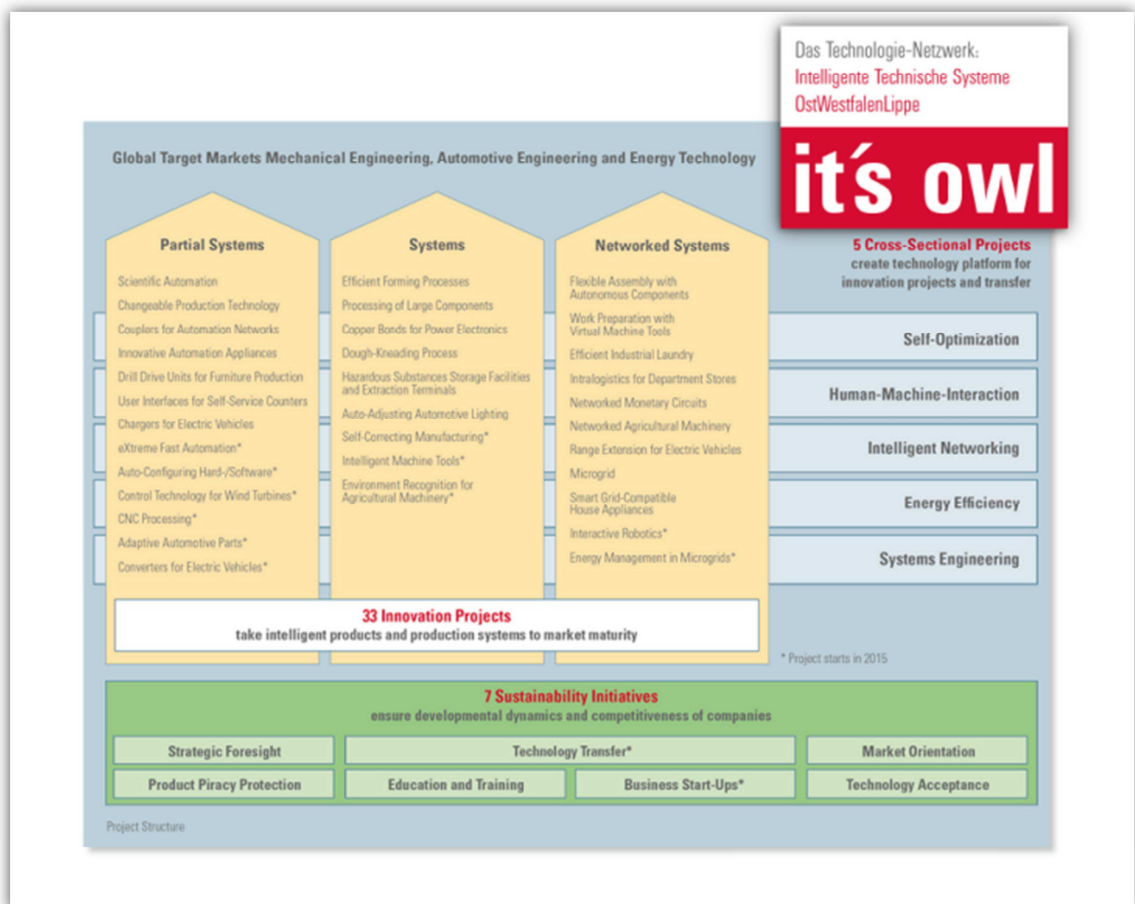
Das Technologie-Netzwerk:
Intelligente Technische Systeme
OstWestfalenLippe

it´s owl

Global Target Markets Mechanical Engineering, Automotive Engineering and Energy Technology

Partial Systems

Scientific Automation
Changeable Production Technology
Couplers for Automation Networks
Innovative Automation Appliances
Drill Drive Units for Furniture Production
User Interfaces for Self-Service Counters
Chargers for Electric Vehicles
eXtreme Fast Automation*
Auto-Configuring Hard-/Software*
Control Technology for Wind Turbines*
CNC Processing*
Adaptive Automotive Parts*
Converters for Electric Vehicles*

Systems

Efficient Forming Processes
Processing of Large Components
Copper Bonds for Power Electronics
Dough-Kneading Process
Hazardous Substances Storage Facilities and Extraction Terminals
Auto-Adjusting Automotive Lighting
Self-Correcting Manufacturing*
Intelligent Machine Tools*
Environment Recognition for Agricultural Machinery*

Networked Systems

Flexible Assembly with Autonomous Components
Work Preparation with Virtual Machine Tools
Efficient Industrial Laundry
Intralogistics for Department Stores
Networked Monetary Circuits
Networked Agricultural Machinery
Range Extension for Electric Vehicles
Microgrid
Smart Grid-Compatible House Appliances
Interactive Robotics*
Energy Management in Microgrids*

5 Cross-Sectional Projects
create technology platform for innovation projects and transfer

Self-Optimization
Human-Machine-Interaction
Intelligent Networking
Energy Efficiency
Systems Engineering

33 Innovation Projects
take intelligent products and production systems to market maturity

* Project starts in 2015

7 Sustainability Initiatives
ensure developmental dynamics and competitiveness of companies

| Strategic Foresight | Technology Transfer* | | Market Orientation |
|---|---|---|---|
| Product Piracy Protection | Education and Training | Business Start-Ups* | Technology Acceptance |

Project Structure